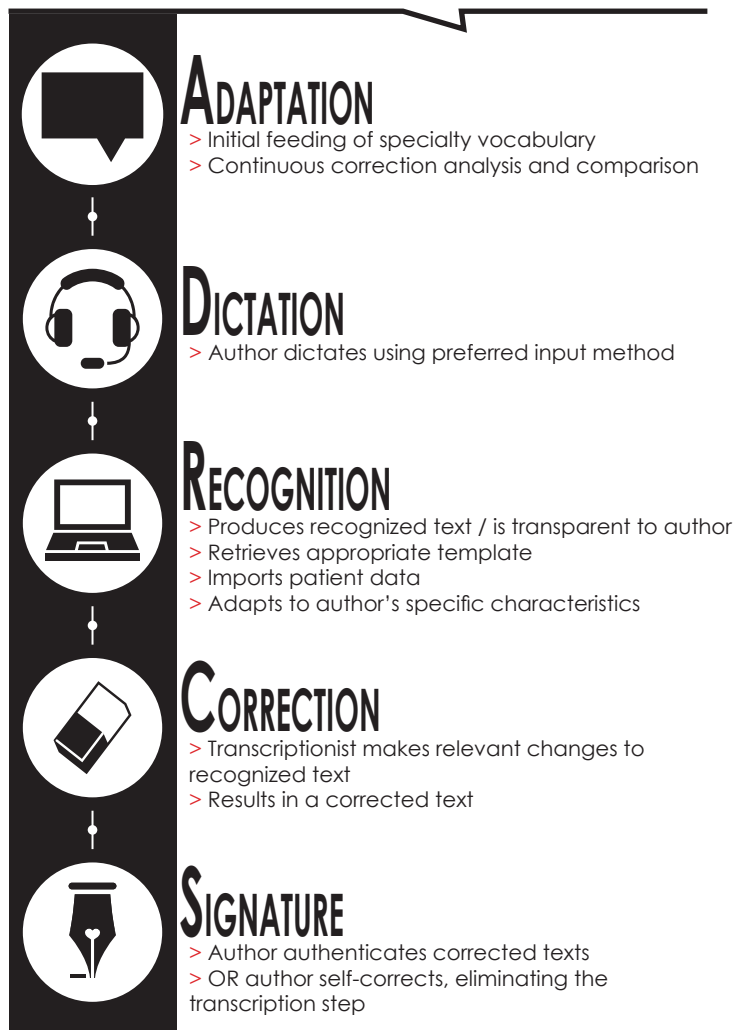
ADAPTATION
> Initial feeding of specialty vocabulary
> Continuous correction analysis and comparison

DICTATION
> Author dictates using preferred input method

RECOGNITION
> Produces recognized text / is transparent to author
> Retrieves appropriate template
> Imports patient data
> Adapts to author's specific characteristics

CORRECTION
> Transcriptionist makes relevant changes to recognized text
> Results in a corrected text

SIGNATURE
> Author authenticates corrected texts
> OR author self-corrects, eliminating the transcription step